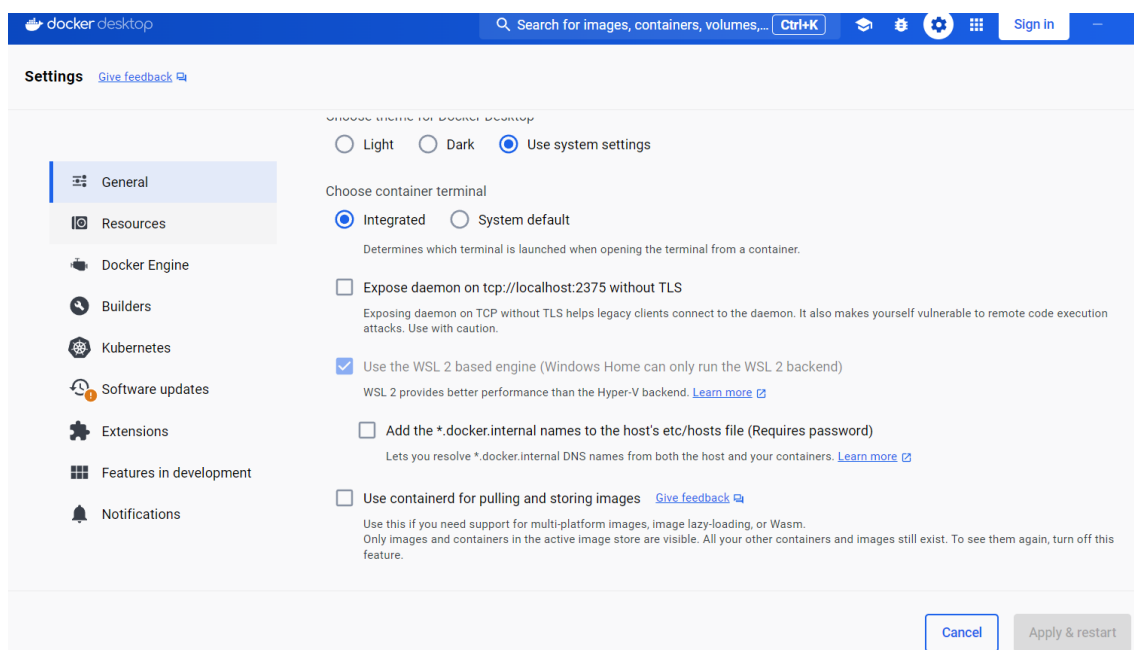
docker desktop

Search for images, containers, volumes,... Ctrl+K

Sign in

Settings Give feedback

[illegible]

Light Dark Use system settings

General
Resources
Docker Engine
Builders
Kubernetes
Software updates
Extensions
Features in development
Notifications

Choose container terminal

Integrated System default

Determines which terminal is launched when opening the terminal from a container.

Expose daemon on tcp://localhost:2375 without TLS

Exposing daemon on TCP without TLS helps legacy clients connect to the daemon. It also makes yourself vulnerable to remote code execution attacks. Use with caution.

Use the WSL 2 based engine (Windows Home can only run the WSL 2 backend)

WSL 2 provides better performance than the Hyper-V backend. Learn more

Add the *.docker.internal names to the host's etc/hosts file (Requires password)

Lets you resolve *.docker.internal DNS names from both the host and your containers. Learn more

Use containerd for pulling and storing images Give feedback

Use this if you need support for multi-platform images, image lazy-loading, or Wasm.
Only images and containers in the active image store are visible. All your other containers and images still exist. To see them again, turn off this feature.

Cancel Apply & restart